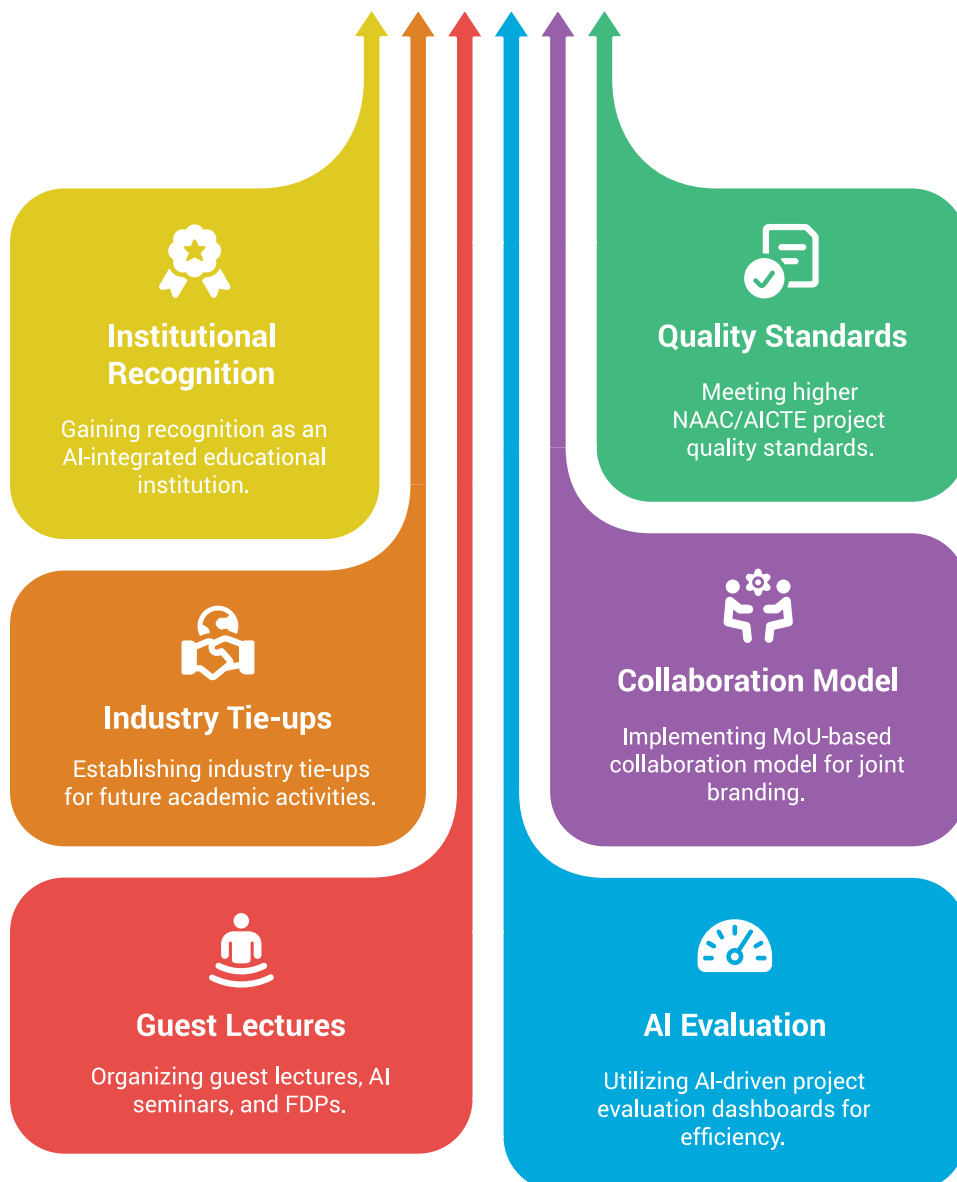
Institutional Recognition

Gaining recognition as an AI-integrated educational institution.

Quality Standards

Meeting higher NAAC/AICTE project quality standards.

Industry Tie-ups

Establishing industry tie-ups for future academic activities.

Collaboration Model

Implementing MoU-based collaboration model for joint branding.

Guest Lectures

Organizing guest lectures, AI seminars, and FDPs.

AI Evaluation

Utilizing AI-driven project evaluation dashboards for efficiency.